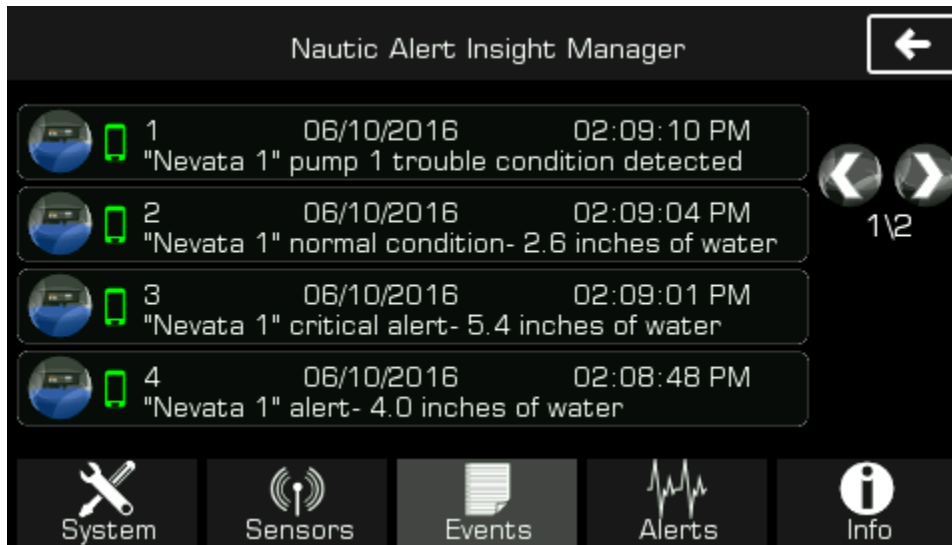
Nautic Alert Insight Manager

1 06/10/2016 02:09:10 PM
"Nevata 1" pump 1 trouble condition detected

2 06/10/2016 02:09:04 PM
"Nevata 1" normal condition- 2.6 inches of water

3 06/10/2016 02:09:01 PM
"Nevata 1" critical alert- 5.4 inches of water

4 06/10/2016 02:08:48 PM
"Nevata 1" alert- 4.0 inches of water

1\2

System Sensors Events Alerts Info